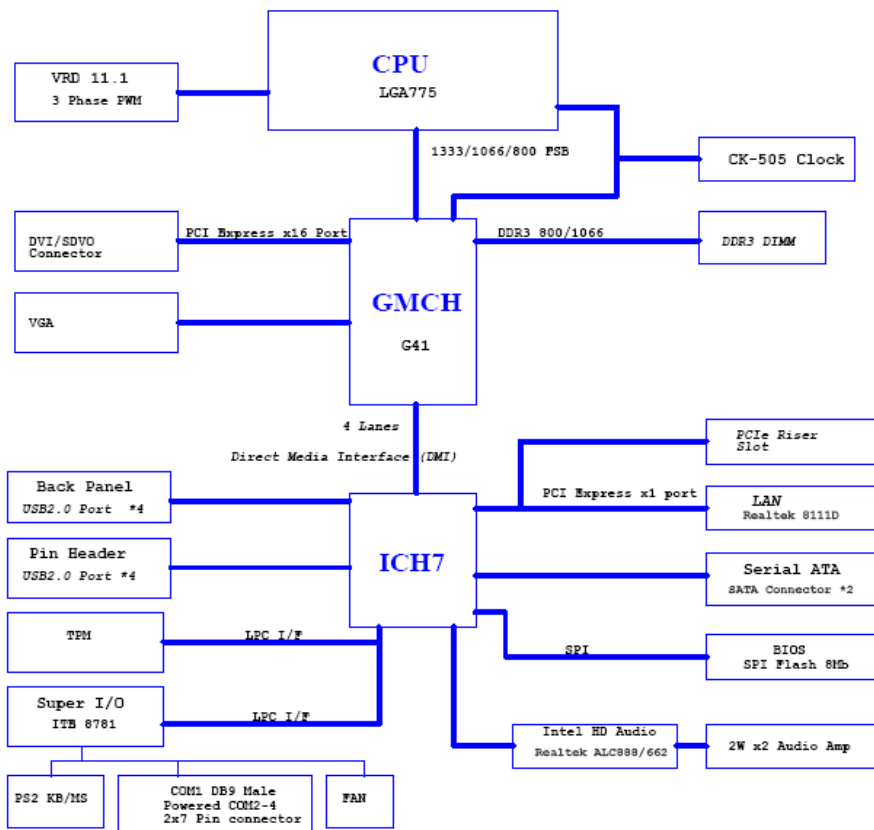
CPU
LGA775

VRD 11.1
3 Phase PWM

1333/1066/800 FSB

CK-505 Clock

DVI/SDVO
Connector

PCI Express x16 Port

DDR3 800/1066

DDR3 DIMM

VGA

GMCH
G41

4 Lanes
Direct Media Interface (DMI)

PCIe Riser
Slot

Back Panel
USB2.0 Port *4

PCI Express x1 port

LAN
Realtek 8111D

Pin Header
USB2.0 Port *4

ICH7

Serial ATA
SATA Connector *2

TPM

LPC I/F

SPI

BIOS
SPI Flash 8Mb

Super I/O
ITE 8781

LPC I/F

Intel HD Audio
Realtek ALC888/662

2W x2 Audio Amp

PS2 KB/MS

COM1 DB9 Male
Powered COM2-4
2x7 Pin connector

FAN